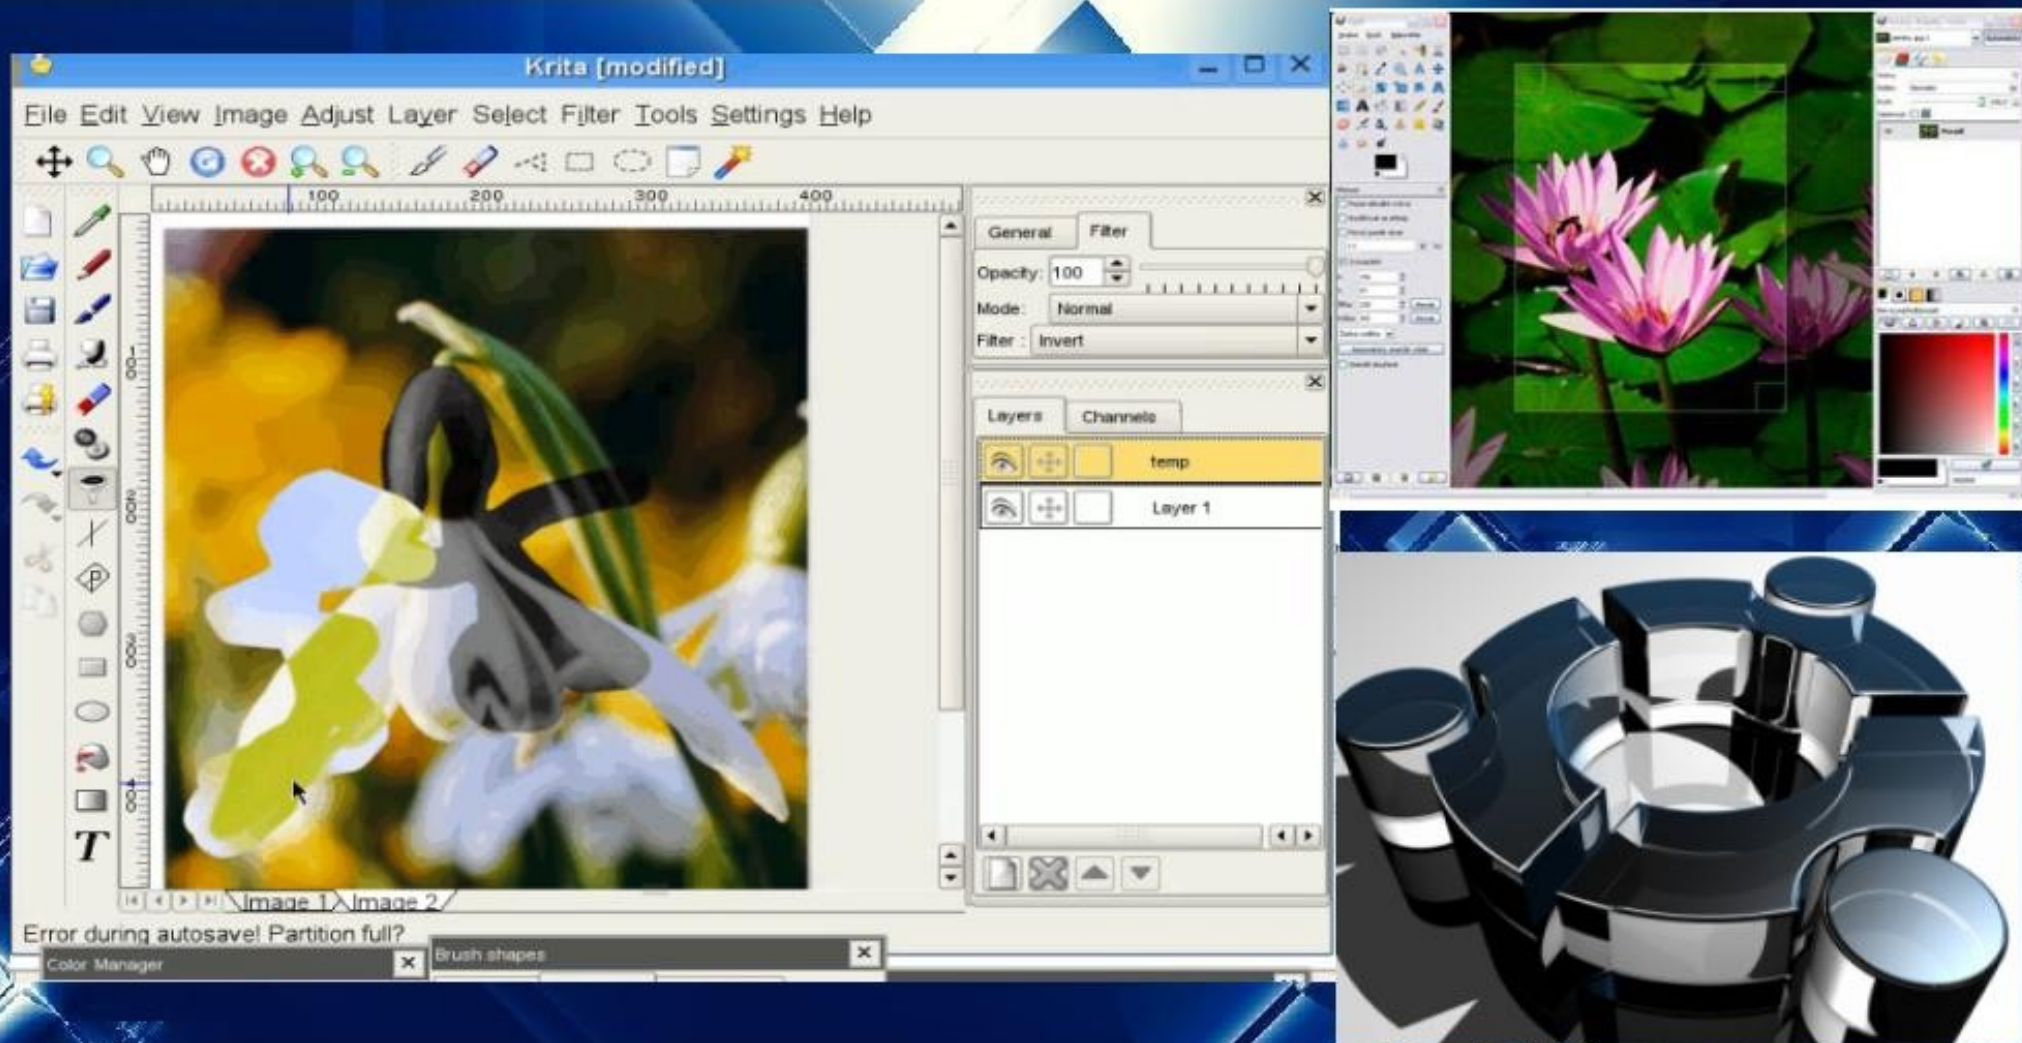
Krita [modified]

File Edit View Image Adjust Layer Select Filter Tools Settings Help

100 200 300 400

General Filter

Opacity: 100

Mode: Normal

Filter: Invert

Layers Channels

temp

Layer 1

Image 1 Image 2

Error during autosave! Partition full?

Color Manager

Brush shapes